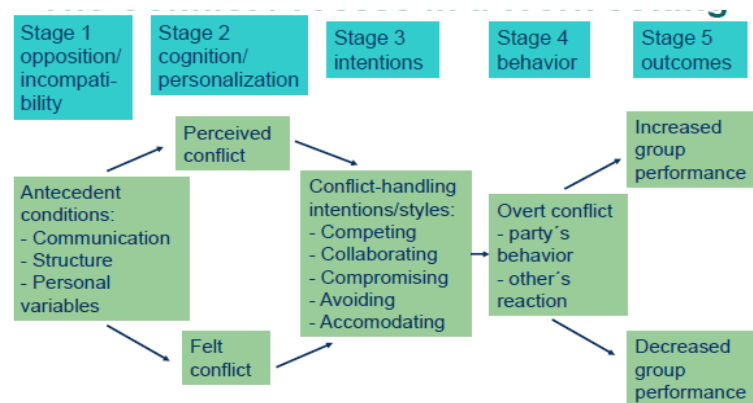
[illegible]

Stage 1 opposition/ incompatibility

Stage 2 cognition/ personalization

Stage 3 intentions

Stage 4 behavior

Stage 5 outcomes

Antecedent conditions:
- Communication
- Structure
- Personal variables

Perceived conflict

Felt conflict

Conflict-handling intentions/styles:
- Competing
- Collaborating
- Compromising
- Avoiding
- Accomodating

Overt conflict
- party´s behavior
- other´s reaction

Increased group performance

Decreased group performance